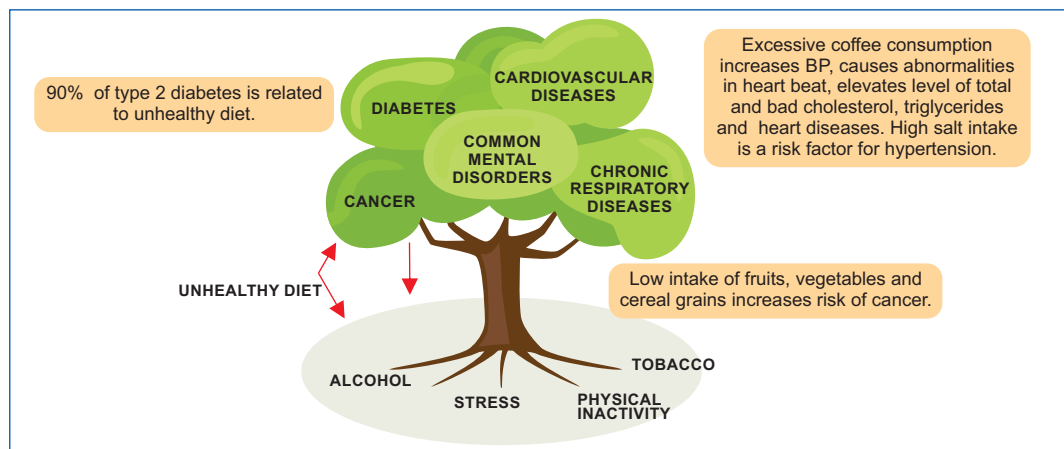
90% of type 2 diabetes is related to unhealthy diet.

DIABETES

CARDIOVASCULAR DISEASES

Excessive coffee consumption increases BP, causes abnormalities in heart beat, elevates level of total and bad cholesterol, triglycerides and heart diseases. High salt intake is a risk factor for hypertension.

COMMON MENTAL DISORDERS

CANCER

CHRONIC RESPIRATORY DISEASES

Low intake of fruits, vegetables and cereal grains increases risk of cancer.

UNHEALTHY DIET

ALCOHOL

STRESS

PHYSICAL INACTIVITY

TOBACCO